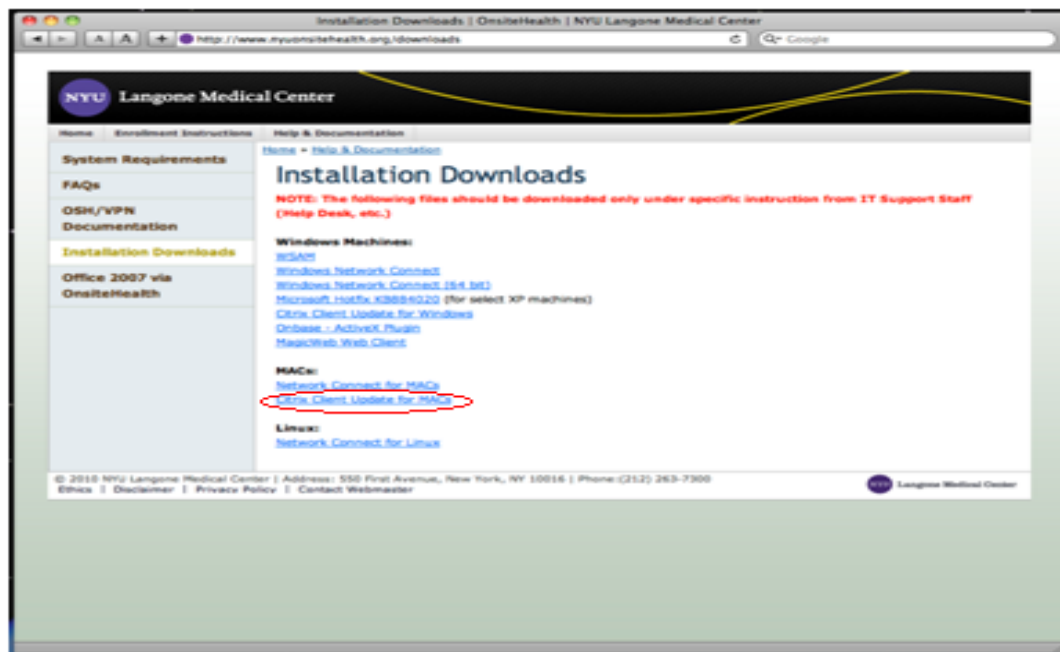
Installation Downloads | OnsiteHealth | NYU Langone Medical Center

http://www.nyuonsitehealth.org/downloads

Q- Google

NYU Langone Medical Center

Home | Enrollment Instructions | Help & Documentation

System Requirements

FAQs

OSH/VPN Documentation

Installation Downloads

Office 2007 via OnsiteHealth

Home » Help & Documentation

Installation Downloads

NOTE: The following files should be downloaded only under specific instruction from IT Support Staff (Help Desk, etc.)

Windows Machines:
WSAM
Windows Network Connect
Windows Network Connect (64 bit)
Microsoft Hotfix KB884020 (for select XP machines)
Citrix Client Update for Windows
Onbase - ActiveX Plugin
MagicWeb Web Client

MACs:
Network Connect for MACs
Citrix Client Update for MACs

Linux:
Network Connect for Linux

© 2010 NYU Langone Medical Center | Address: 550 First Avenue, New York, NY 10016 | Phone:(212) 263-7300
Ethics | Disclaimer | Privacy Policy | Contact Webmaster

NYU Langone Medical Center